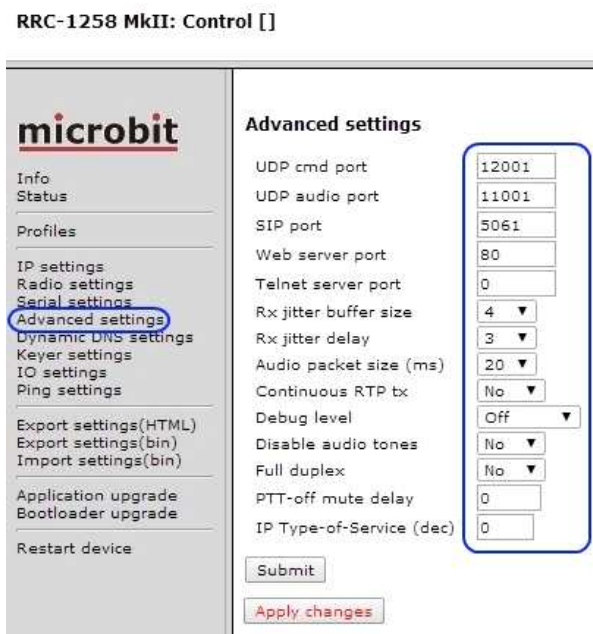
RRC-1258 MkII: Control []

microbit

Info
Status

Profiles

IP settings
Radio settings
Serial settings
Advanced settings
Dynamic DNS settings
Keyer settings
IO settings
Ping settings

Export settings(HTML)
Export settings(bin)
Import settings(bin)

Application upgrade
Bootloader upgrade

Restart device

Advanced settings

| | |
|---|---|
| UDP cmd port | 12001 |
| UDP audio port | 11001 |
| SIP port | 5061 |
| Web server port | 80 |
| Telnet server port | 0 |
| Rx jitter buffer size | 4 |
| Rx jitter delay | 3 |
| Audio packet size (ms) | 20 |
| Continuous RTP tx | No |
| Debug level | Off |
| Disable audio tones | No |
| Full duplex | No |
| PTT-off mute delay | 0 |
| IP Type-of-Service (dec) | 0 |

Submit

Apply changes